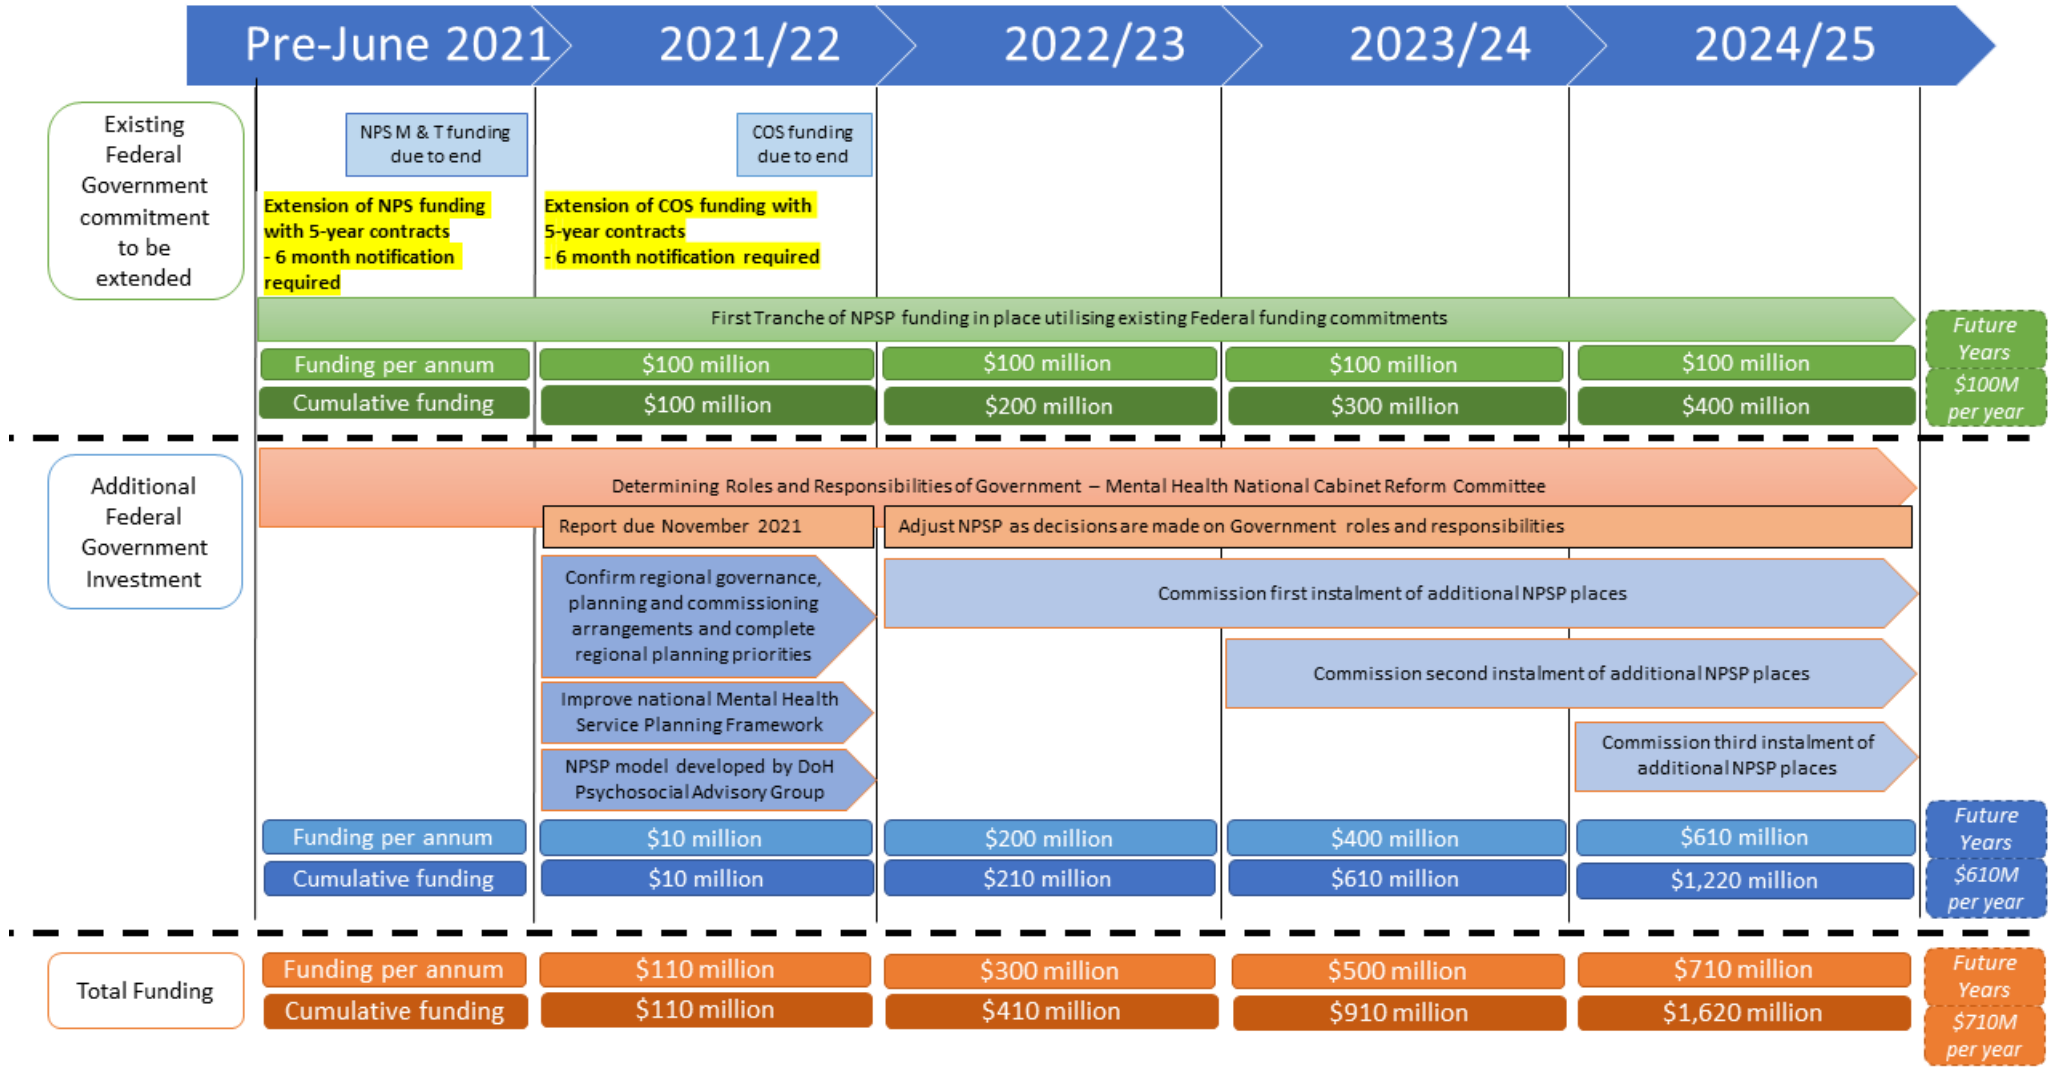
Pre-June 2021 | 2021/22 | 2022/23 | 2023/24 | 2024/25

Existing Federal Government commitment to be extended

NPS M & T funding due to end

COS funding due to end

Extension of NPS funding with 5-year contracts - 6 month notification required

Extension of COS funding with 5-year contracts - 6 month notification required

First Tranche of NPSP funding in place utilising existing Federal funding commitments

Future Years $100M per year

| Funding per annum | $100 million | $100 million | $100 million | $100 million |
|---|---|---|---|---|
| Cumulative funding | $100 million | $200 million | $300 million | $400 million |

Additional Federal Government Investment

Determining Roles and Responsibilities of Government – Mental Health National Cabinet Reform Committee

Report due November 2021

Adjust NPSP as decisions are made on Government roles and responsibilities

Confirm regional governance, planning and commissioning arrangements and complete regional planning priorities

Commission first instalment of additional NPSP places

Commission second instalment of additional NPSP places

Improve national Mental Health Service Planning Framework

Commission third instalment of additional NPSP places

NPSP model developed by DoH Psychosocial Advisory Group

Future Years $610M per year

| Funding per annum | $10 million | $200 million | $400 million | $610 million |
|---|---|---|---|---|
| Cumulative funding | $10 million | $210 million | $610 million | $1,220 million |

Total Funding

| Funding per annum | $110 million | $300 million | $500 million | $710 million |
|---|---|---|---|---|
| Cumulative funding | $110 million | $410 million | $910 million | $1,620 million |

Future Years $710M per year